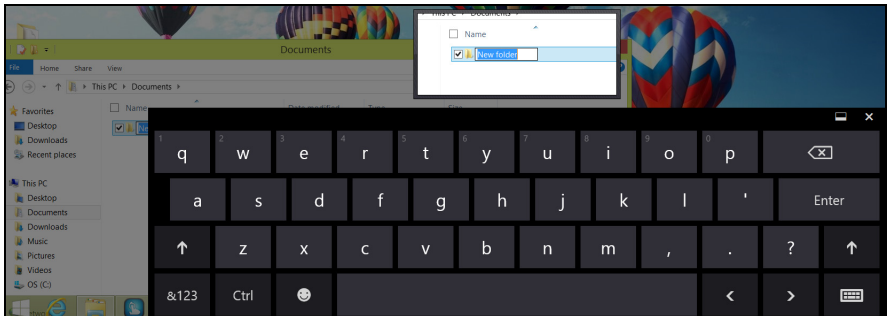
This PC › Documents ›
Name
New folder

Documents
File Home Share View
This PC › Documents ›
Favorites
Desktop
Downloads
Recent places
This PC
Desktop
Documents
Downloads
Music
Pictures
Videos
OS (C:)
Name
Date modified Type Size

1 q 2 w 3 e 4 r 5 t 6 y 7 u 8 i 9 o 0 p
a s d f g h j k l ' Enter
z x c v b n m , . ?
&123 Ctrl < >